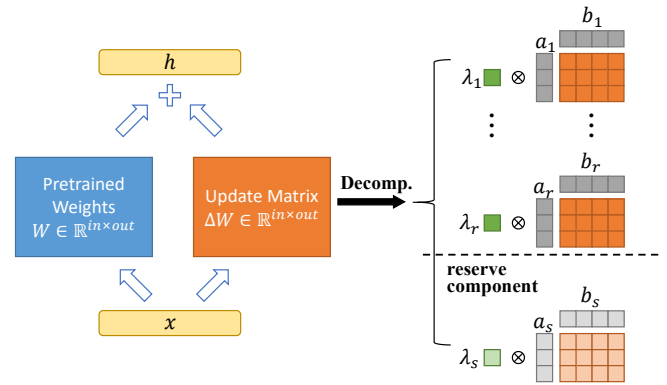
$h$

Pretrained Weights $W \in \mathbb{R}^{in \times out}$

Update Matrix $\Delta W \in \mathbb{R}^{in \times out}$

$x$

Decomp.

$b_1$

$a_1$

$\lambda_1$ $\otimes$

$\vdots$ $\vdots$

$b_r$

$a_r$

$\lambda_r$ $\otimes$

reserve component

$b_s$

$a_s$

$\lambda_s$ $\otimes$